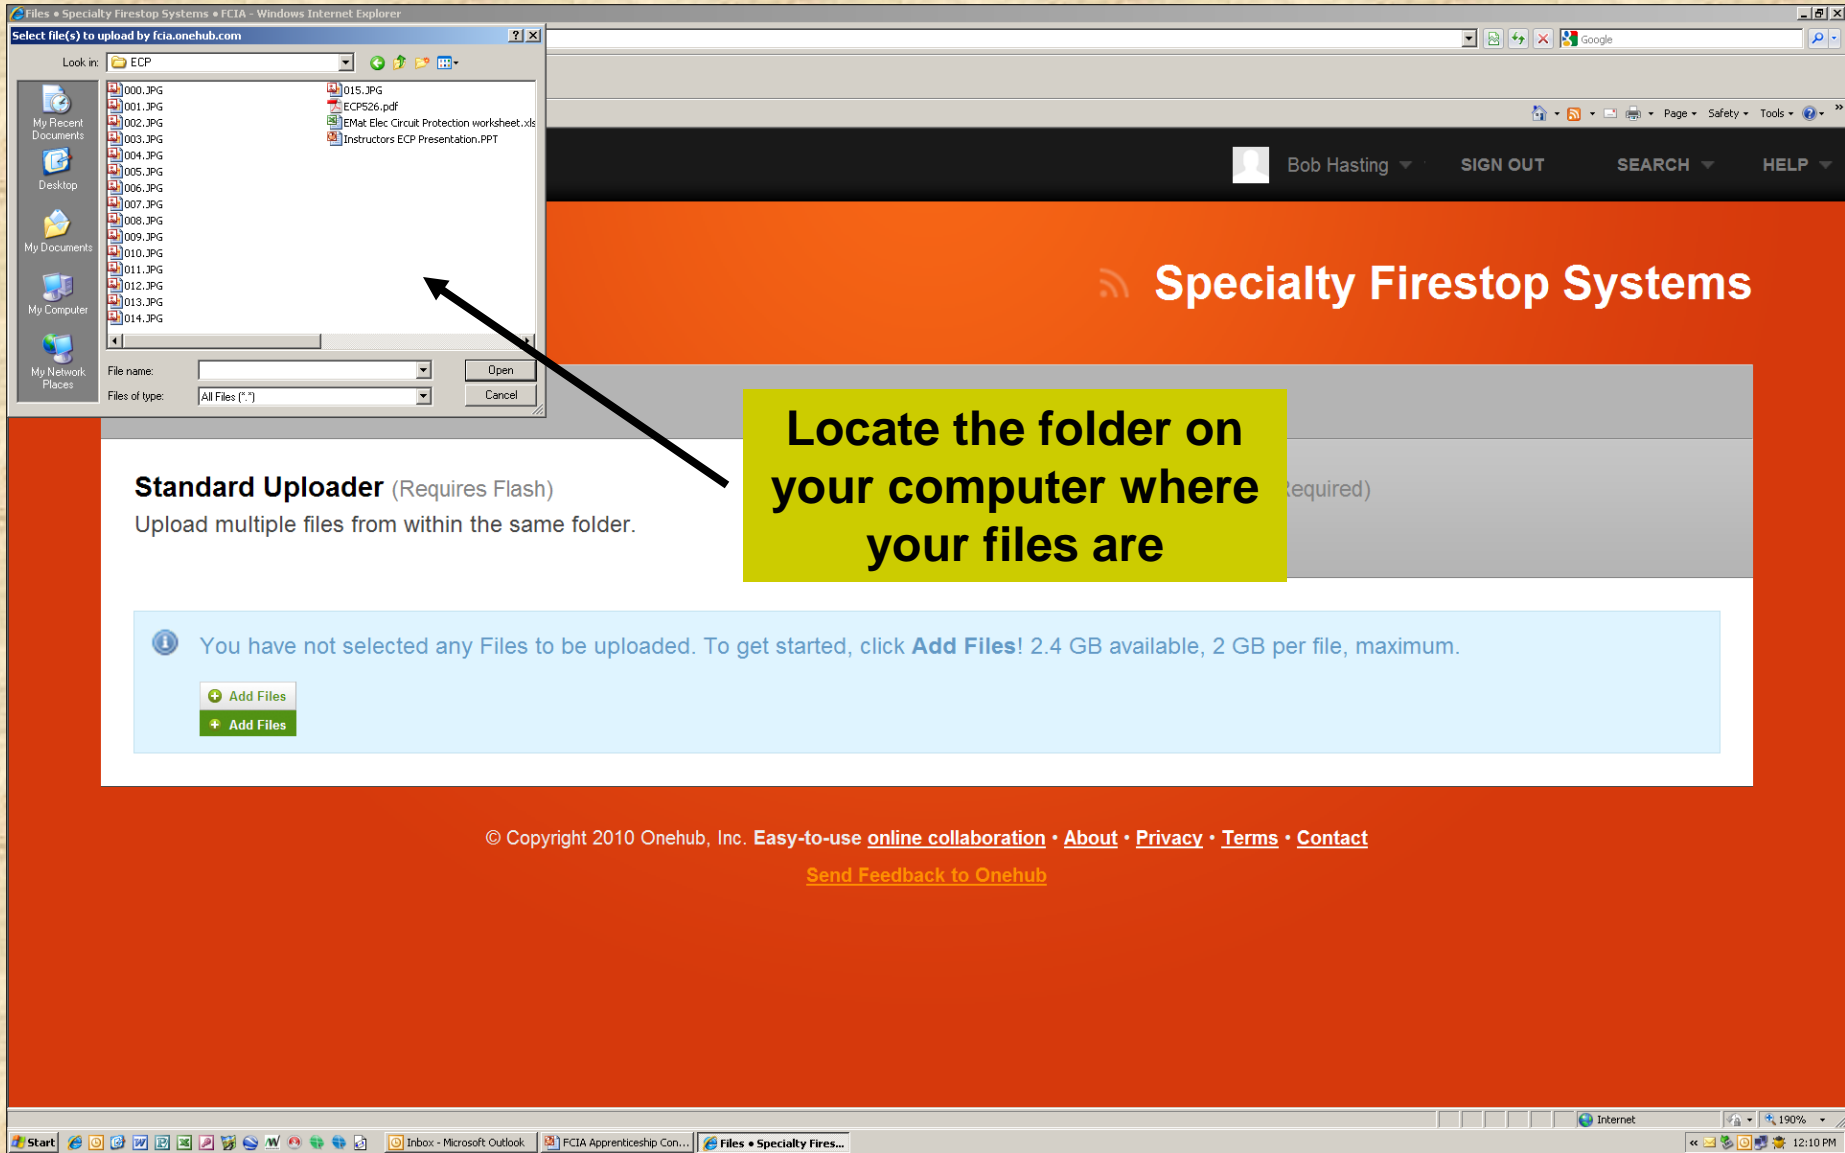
Files • Specialty Firestop Systems • FCIA - Windows Internet Explorer

Select file(s) to upload by fcia.onehub.com

Look in: ECP

My Recent Documents
Desktop
My Documents
My Computer
My Network Places

000.JPG
001.JPG
002.JPG
003.JPG
004.JPG
005.JPG
006.JPG
007.JPG
008.JPG
009.JPG
010.JPG
011.JPG
012.JPG
013.JPG
014.JPG
015.JPG
ECP526.pdf
EMat Elec Circuit Protection worksheet.xls
Instructors ECP Presentation.PPT

File name:
Files of type: All Files (*.*)
Open
Cancel

Google

Page Safety Tools

Bob Hasting SIGN OUT SEARCH HELP

Specialty Firestop Systems

Locate the folder on your computer where your files are

Standard Uploader (Requires Flash)
Upload multiple files from within the same folder.

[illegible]equired)

You have not selected any Files to be uploaded. To get started, click Add Files! 2.4 GB available, 2 GB per file, maximum.

Add Files
Add Files

© Copyright 2010 Onehub, Inc. Easy-to-use online collaboration • About • Privacy • Terms • Contact

Send Feedback to Onehub

Internet 190%

Start Inbox - Microsoft Outlook FCIA Apprenticeship Con... Files • Specialty Fires... 12:10 PM